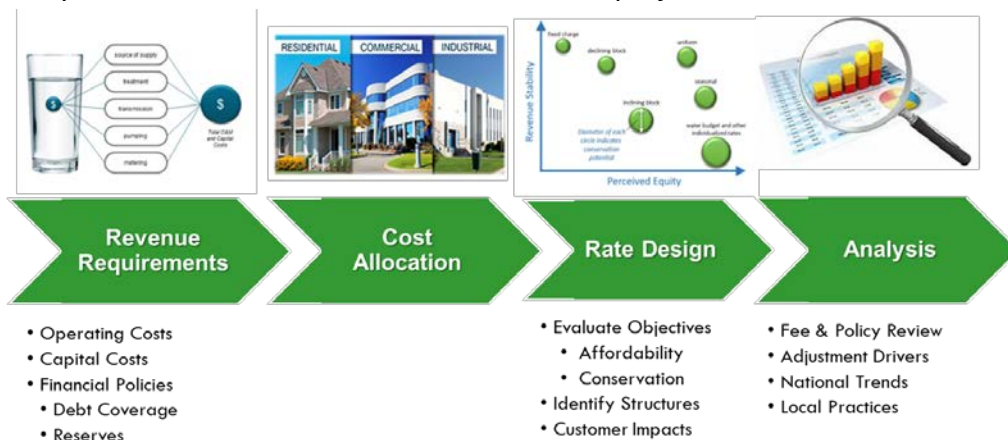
source of supply
treatment
transmission
pumping
metering
$
$
Total O&M and Capital Costs

RESIDENTIAL
COMMERCIAL
INDUSTRIAL

Revenue Stability
fixed charge
declining block
uniform
seasonal
inclining block
water budget and other individualized rates
Diameter of each circle indicates conservation potential
Perceived Equity

Revenue Requirements

Cost Allocation

Rate Design

Analysis

• Operating Costs
• Capital Costs
• Financial Policies
• Debt Coverage
• Reserves

• Evaluate Objectives
• Affordability
• Conservation
• Identify Structures
• Customer Impacts

• Fee & Policy Review
• Adjustment Drivers
• National Trends
• Local Practices